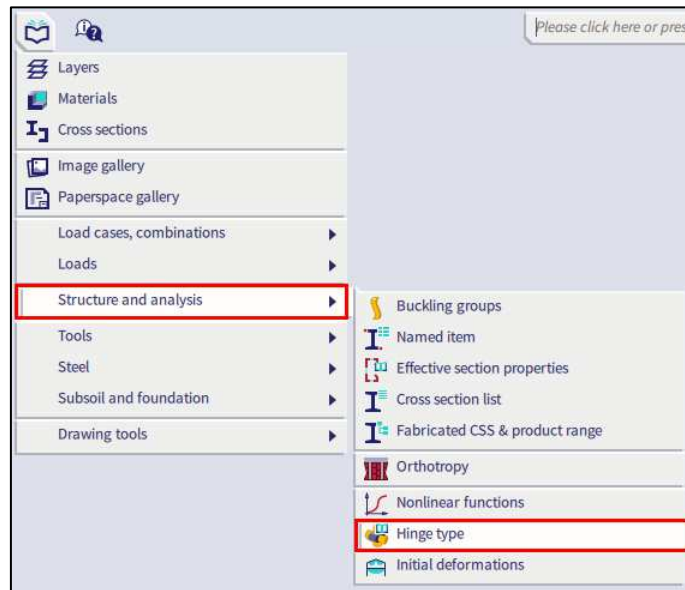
Please click here or pres

Layers
Materials
Cross sections
Image gallery
Paperspace gallery
Load cases, combinations
Loads
Structure and analysis
Tools
Steel
Subsoil and foundation
Drawing tools

Buckling groups
Named item
Effective section properties
Cross section list
Fabricated CSS & product range
Orthotropy
Nonlinear functions
Hinge type
Initial deformations